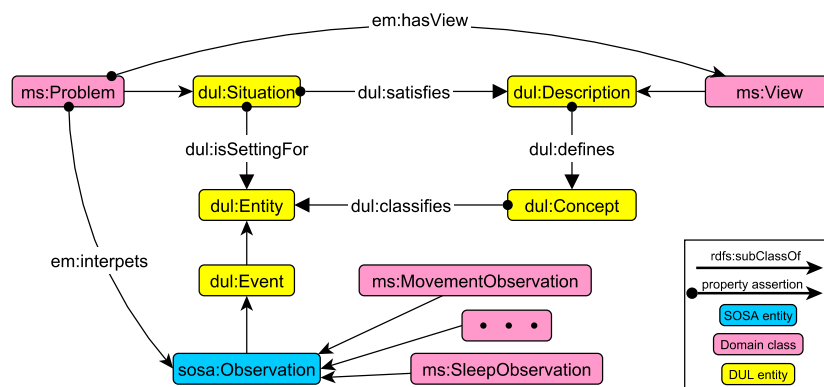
em:hasView

ms:Problem

dul:Situation

dul:satisfies

dul:Description

ms:View

dul:isSettingFor

dul:defines

dul:Entity

dul:classifies

dul:Concept

em:interpets

dul:Event

ms:MovementObservation

• • •

sosa:Observation

ms:SleepObservation

rdfs:subClassOf

property assertion

SOSA entity

Domain class

DUL entity